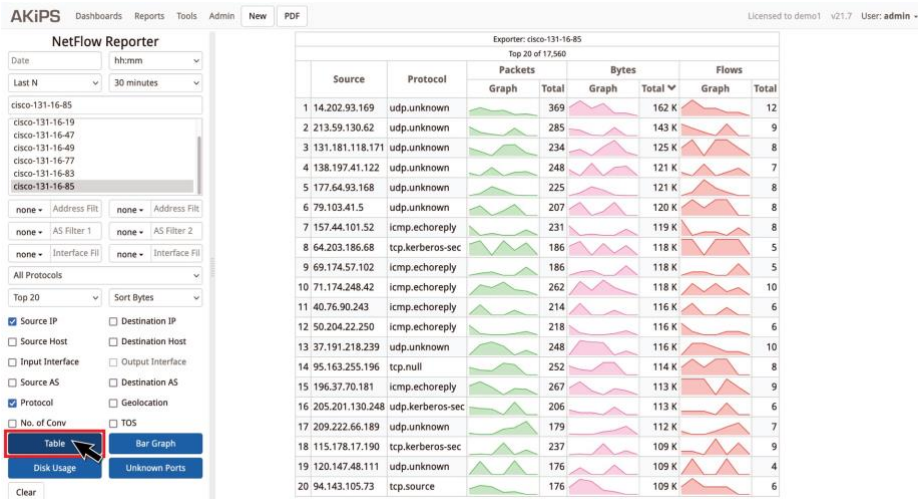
AKiPS Dashboards Reports Tools Admin New PDF

Licensed to demo1 v21.7 User: admin

NetFlow Reporter

Date
hh:mm
Last N
30 minutes
cisco-131-16-85
cisco-131-16-19
cisco-131-16-47
cisco-131-16-49
cisco-131-16-77
cisco-131-16-83
cisco-131-16-85
none Address Filt
none Address Filt
none AS Filter 1
none AS Filter 2
none Interface Fil
none Interface Fil
All Protocols
Top 20
Sort Bytes
Source IP
Destination IP
Source Host
Destination Host
Input Interface
Output Interface
Source AS
Destination AS
Protocol
Geolocation
No. of Conv
TOS
Table
Bar Graph
Disk Usage
Unknown Ports
Clear

Exporter: cisco-131-16-85
Top 20 of 17,560

| | Source | Protocol | Packets Graph | Packets Total | Bytes Graph | Bytes Total | Flows Graph | Flows Total |
|---|---|---|---|---|---|---|---|---|
| 1 | 14.202.93.169 | udp.unknown | | 369 | | 162 K | | 12 |
| 2 | 213.59.130.62 | udp.unknown | | 285 | | 143 K | | 9 |
| 3 | 131.181.118.171 | udp.unknown | | 234 | | 125 K | | 8 |
| 4 | 138.197.41.122 | udp.unknown | | 248 | | 121 K | | 7 |
| 5 | 177.64.93.168 | udp.unknown | | 225 | | 121 K | | 8 |
| 6 | 79.103.41.5 | udp.unknown | | 207 | | 120 K | | 8 |
| 7 | 157.44.101.52 | icmp.echoreply | | 231 | | 119 K | | 8 |
| 8 | 64.203.186.68 | tcp.kerberos-sec | | 186 | | 118 K | | 5 |
| 9 | 69.174.57.102 | icmp.echoreply | | 186 | | 118 K | | 5 |
| 10 | 71.174.248.42 | icmp.echoreply | | 262 | | 118 K | | 10 |
| 11 | 40.76.90.243 | icmp.echoreply | | 214 | | 116 K | | 6 |
| 12 | 50.204.22.250 | icmp.echoreply | | 218 | | 116 K | | 6 |
| 13 | 37.191.218.239 | udp.unknown | | 248 | | 116 K | | 10 |
| 14 | 95.163.255.196 | tcp.null | | 252 | | 114 K | | 8 |
| 15 | 196.37.70.181 | icmp.echoreply | | 267 | | 113 K | | 9 |
| 16 | 205.201.130.248 | udp.kerberos-sec | | 206 | | 113 K | | 6 |
| 17 | 209.222.66.189 | udp.unknown | | 179 | | 112 K | | 7 |
| 18 | 115.178.17.190 | tcp.kerberos-sec | | 237 | | 109 K | | 9 |
| 19 | 120.147.48.111 | udp.unknown | | 176 | | 109 K | | 4 |
| 20 | 94.143.105.73 | tcp.source | | 176 | | 109 K | | 6 |